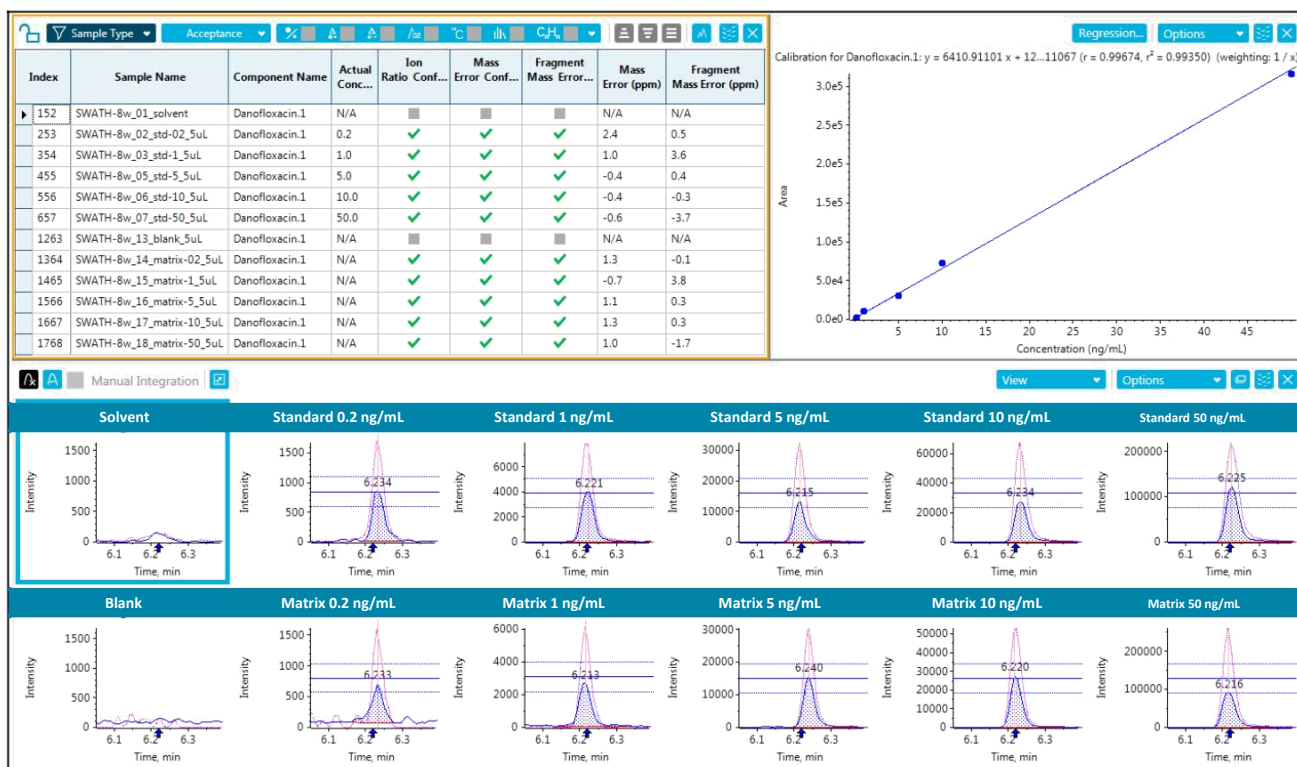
Sample Type ▾ Acceptance ▾ $C_xH_y$

| Index | Sample Name | Component Name | Actual Conc... | Ion Ratio Conf... | Mass Error Conf... | Fragment Mass Error... | Mass Error (ppm) | Fragment Mass Error (ppm) |
|---|---|---|---|---|---|---|---|---|
| 152 | SWATH-8w_01_solvent | Danofloxacin.1 | N/A | | | | N/A | N/A |
| 253 | SWATH-8w_02_std-02_5uL | Danofloxacin.1 | 0.2 | ✓ | ✓ | ✓ | 2.4 | 0.5 |
| 354 | SWATH-8w_03_std-1_5uL | Danofloxacin.1 | 1.0 | ✓ | ✓ | ✓ | 1.0 | 3.6 |
| 455 | SWATH-8w_05_std-5_5uL | Danofloxacin.1 | 5.0 | ✓ | ✓ | ✓ | -0.4 | 0.4 |
| 556 | SWATH-8w_06_std-10_5uL | Danofloxacin.1 | 10.0 | ✓ | ✓ | ✓ | -0.4 | -0.3 |
| 657 | SWATH-8w_07_std-50_5uL | Danofloxacin.1 | 50.0 | ✓ | ✓ | ✓ | -0.6 | -3.7 |
| 1263 | SWATH-8w_13_blank_5uL | Danofloxacin.1 | N/A | | | | N/A | N/A |
| 1364 | SWATH-8w_14_matrix-02_5uL | Danofloxacin.1 | N/A | ✓ | ✓ | ✓ | 1.3 | -0.1 |
| 1465 | SWATH-8w_15_matrix-1_5uL | Danofloxacin.1 | N/A | ✓ | ✓ | ✓ | -0.7 | 3.8 |
| 1566 | SWATH-8w_16_matrix-5_5uL | Danofloxacin.1 | N/A | ✓ | ✓ | ✓ | 1.1 | 0.3 |
| 1667 | SWATH-8w_17_matrix-10_5uL | Danofloxacin.1 | N/A | ✓ | ✓ | ✓ | 1.3 | 0.3 |
| 1768 | SWATH-8w_18_matrix-50_5uL | Danofloxacin.1 | N/A | ✓ | ✓ | ✓ | 1.0 | -1.7 |

Regression... Options ▾

Calibration for Danofloxacin.1: y = 6410.91101 x + 12...11067 (r = 0.99674, $r^2$ = 0.99350) (weighting: 1 / x)

Area
3.0e5 2.5e5 2.0e5 1.5e5 1.0e5 5.0e4 0.0e0
5 10 15 20 25 30 35 40 45
Concentration (ng/mL)

Manual Integration
View ▾ Options ▾

Solvent
Intensity 1500 1000 500 0
6.1 6.2 6.3 Time, min

Standard 0.2 ng/mL
Intensity 1500 1000 500 0 6.234
6.1 6.2 6.3 Time, min

Standard 1 ng/mL
Intensity 6000 4000 2000 0 6.221
6.1 6.2 6.3 Time, min

Standard 5 ng/mL
Intensity 30000 20000 10000 0 6.215
6.1 6.2 6.3 Time, min

Standard 10 ng/mL
Intensity 60000 40000 20000 0 6.234
6.1 6.2 6.3 Time, min

Standard 50 ng/mL
Intensity 200000 100000 0 6.225
6.1 6.2 6.3 Time, min

Blank
Intensity 1500 1000 500 0
6.1 6.2 6.3 Time, min

Matrix 0.2 ng/mL
Intensity 1500 1000 500 0 6.233
6.1 6.2 6.3 Time, min

Matrix 1 ng/mL
Intensity 6000 4000 2000 0 6.213
6.1 6.2 6.3 Time, min

Matrix 5 ng/mL
Intensity 30000 20000 10000 0 6.240
6.1 6.2 6.3 Time, min

Matrix 10 ng/mL
Intensity 50000 40000 30000 20000 10000 0 6.220
6.1 6.2 6.3 Time, min

Matrix 50 ng/mL
Intensity 200000 100000 0 6.216
6.1 6.2 6.3 Time, min